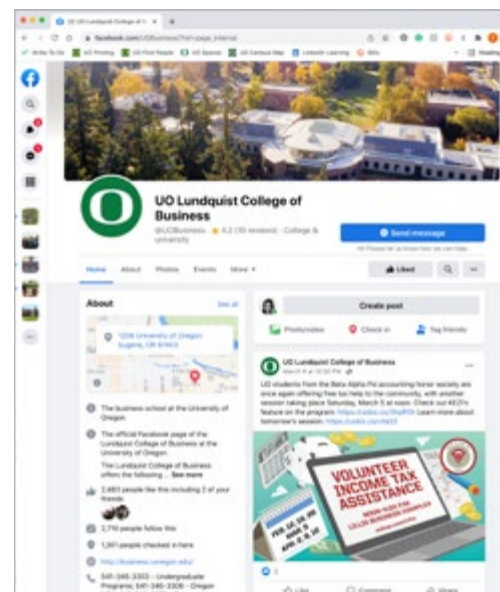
UO Lundquist College of Business
facebook.com/UOBusiness/?ref=page_internal

UO Lundquist College of Business

@UOBusiness · ★ 4.2 (16 reviews) · College & university

Send message

Home About Photos Events More

Liked

About

See all

1208 University of Oregon
Eugene, OR 97403

The business school at the University of Oregon.

The official Facebook page of the Lundquist College of Business at the University of Oregon.

The Lundquist College of Business offers the following ... See more

2,483 people like this including 2 of your friends

2,710 people follow this

1,391 people checked in here

http://business.uoregon.edu/

541-346-3303 · Undergraduate Programs, 541-346-3306 · Oregon

Create post

Photo/video Check in Tag friends

UO Lundquist College of Business
March 4 at 10:02 PM

UO students from the Beta Alpha Psi accounting honor society are once again offering free tax help to the community, with another session taking place Saturday, March 5 at noon. Check out KEZI's feature on the program: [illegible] Learn more about tomorrow's session: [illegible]

VOLUNTEER INCOME TAX ASSISTANCE

Like Comment Share